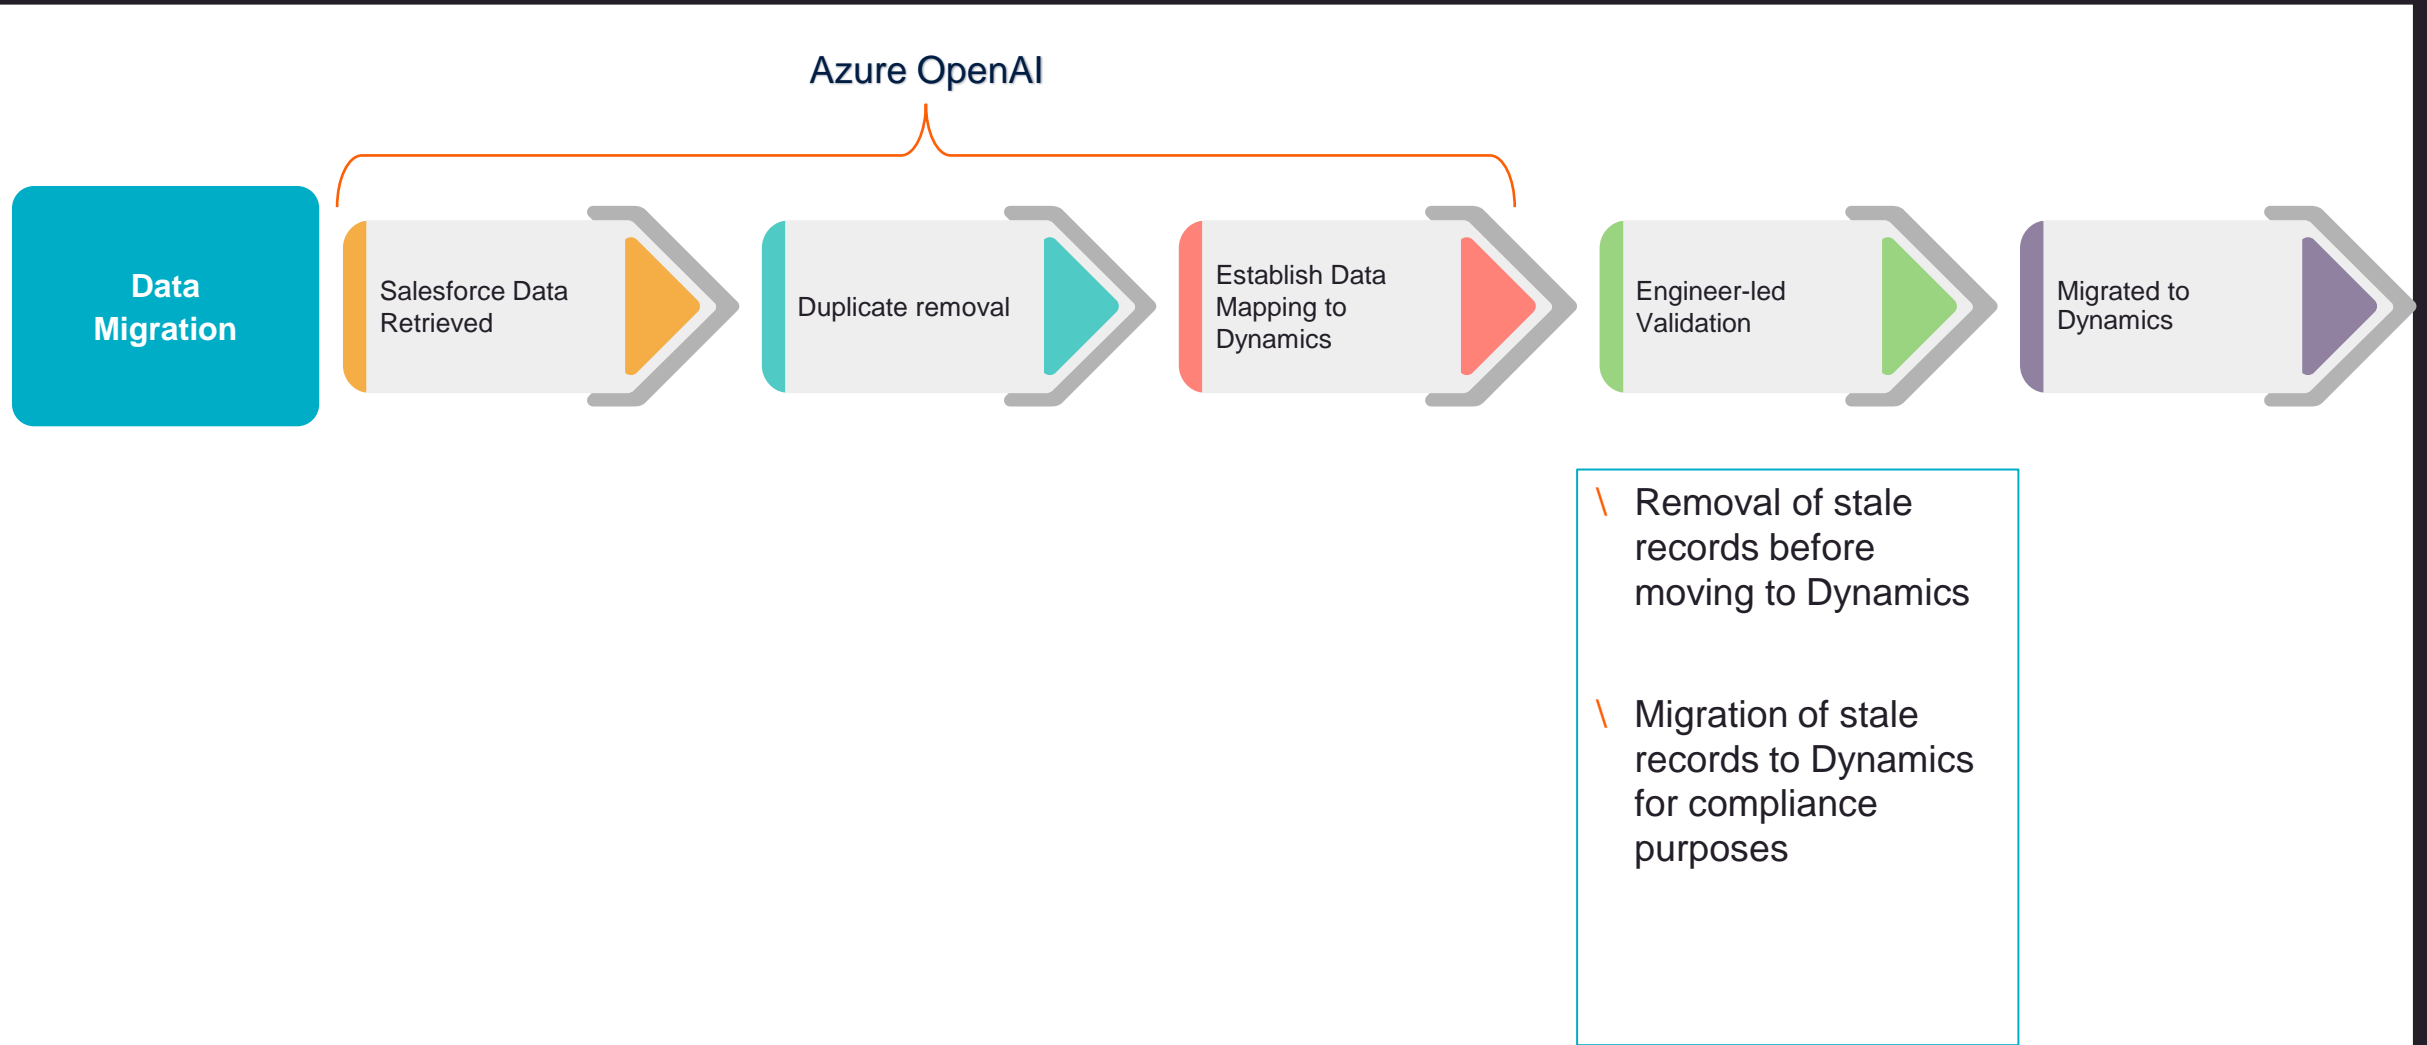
Azure OpenAI

Data Migration

Salesforce Data Retrieved

Duplicate removal

Establish Data Mapping to Dynamics

Engineer-led Validation

Migrated to Dynamics

\ Removal of stale records before moving to Dynamics

\ Migration of stale records to Dynamics for compliance purposes